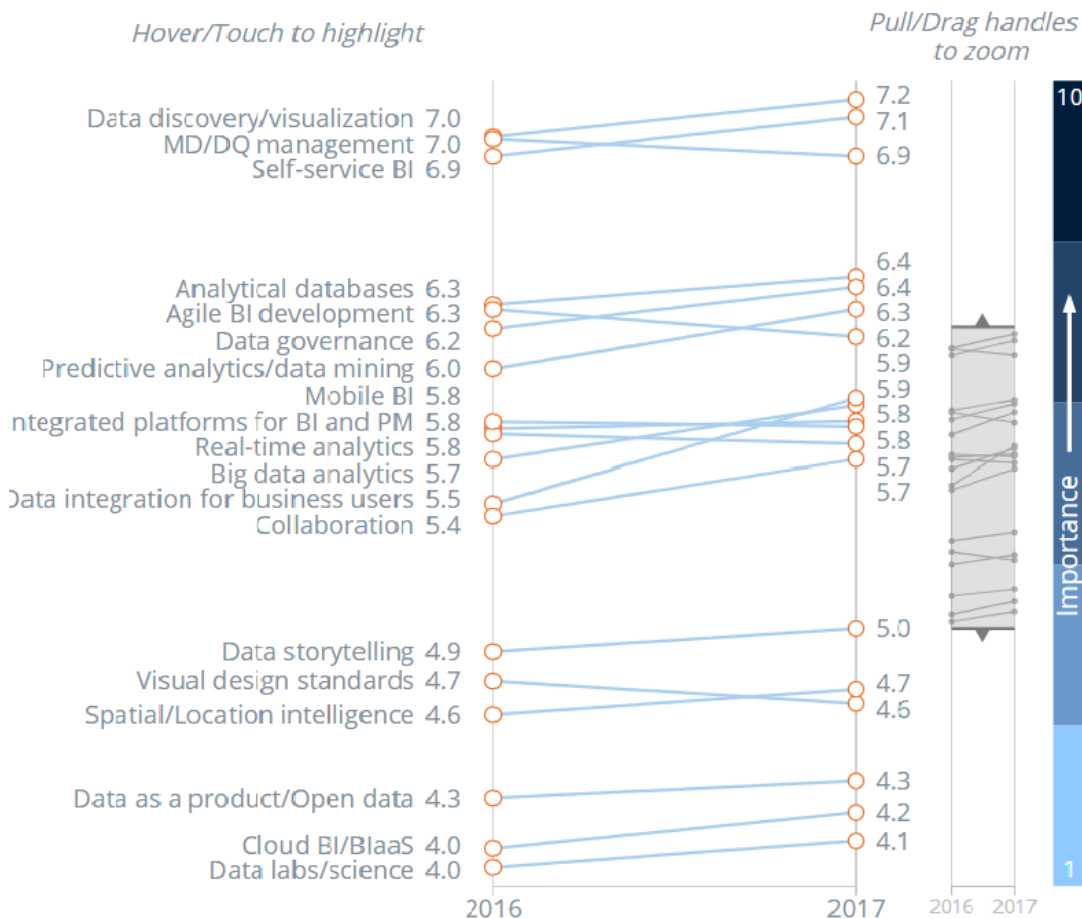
Hover/Touch to highlight

Pull/Drag handles to zoom

Data discovery/visualization 7.0
MD/DQ management 7.0
Self-service BI 6.9

Analytical databases 6.3
Agile BI development 6.3
Data governance 6.2
Predictive analytics/data mining 6.0
Mobile BI 5.8
ntegrated platforms for BI and PM 5.8
Real-time analytics 5.8
Big data analytics 5.7
Data integration for business users 5.5
Collaboration 5.4

Data storytelling 4.9
Visual design standards 4.7
Spatial/Location intelligence 4.6

Data as a product/Open data 4.3
Cloud BI/BIaaS 4.0
Data labs/science 4.0

7.2
7.1
6.9

6.4
6.4
6.3
6.2
5.9
5.9
5.8
5.8
5.7
5.7

5.0
4.7
4.6

4.3
4.2
4.1

2016
2017

2016 2017

10
Importance
1